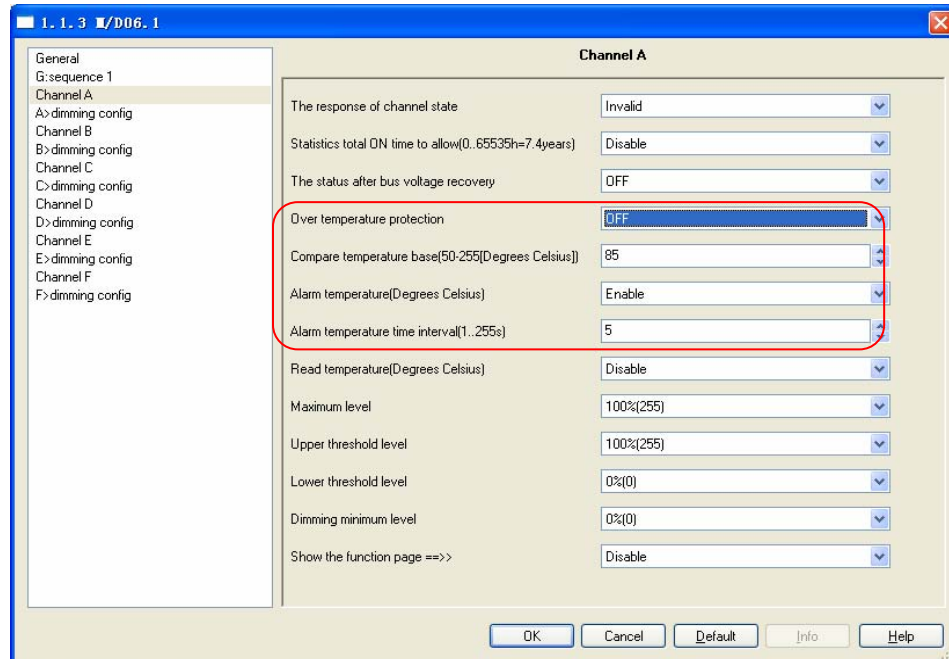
1.1.3 M/D06.1

General
G:sequence 1
Channel A
A>dimming config
Channel B
B>dimming config
Channel C
C>dimming config
Channel D
D>dimming config
Channel E
E>dimming config
Channel F
F>dimming config

Channel A

| | |
|---|---|
| The response of channel state | Invalid |
| Statistics total ON time to allow(0..65535h=7.4years) | Disable |
| The status after bus voltage recovery | OFF |
| Over temperature protection | OFF |
| Compare temperature base(50-255[Degrees Celsius]) | 85 |
| Alarm temperature(Degrees Celsius) | Enable |
| Alarm temperature time interval(1..255s) | 5 |
| Read temperature(Degrees Celsius) | Disable |
| Maximum level | 100%(255) |
| Upper threshold level | 100%(255) |
| Lower threshold level | 0%(0) |
| Dimming minimum level | 0%(0) |
| Show the function page ==>> | Disable |

OK Cancel Default Info Help